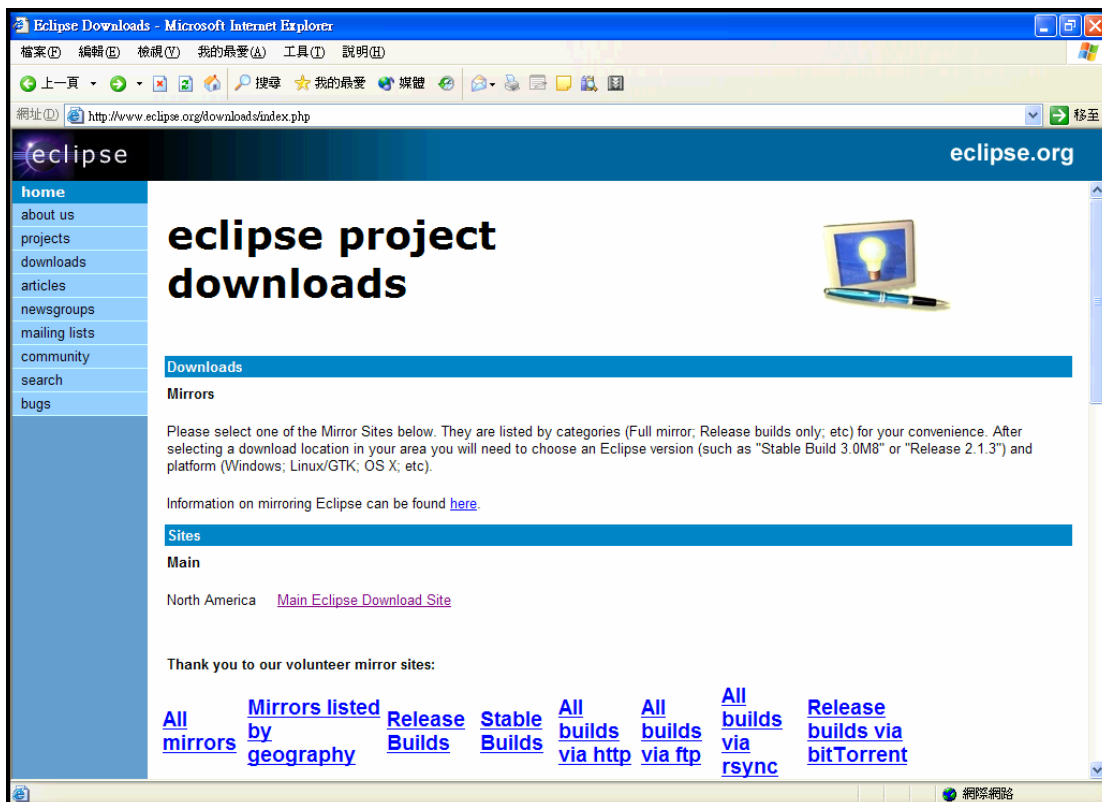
Eclipse Downloads - Microsoft Internet Explorer

檔案(F) 編輯(E) 檢視(V) 我的最愛(A) 工具(T) 說明(H)

上一頁 搜尋 我的最愛 媒體

網址(D) http://www.eclipse.org/downloads/index.php 移至

eclipse

eclipse.org

home
about us
projects
downloads
articles
newsgroups
mailing lists
community
search
bugs

eclipse project downloads

Downloads

Mirrors

Please select one of the Mirror Sites below. They are listed by categories (Full mirror; Release builds only; etc) for your convenience. After selecting a download location in your area you will need to choose an Eclipse version (such as "Stable Build 3.0M8" or "Release 2.1.3") and platform (Windows; Linux/GTK; OS X; etc).

Information on mirroring Eclipse can be found here.

Sites

Main

North America Main Eclipse Download Site

Thank you to our volunteer mirror sites:

All mirrors | Mirrors listed by geography | Release Builds | Stable Builds | All builds via http | All builds via ftp | All builds via rsync | Release builds via bitTorrent

網際網路